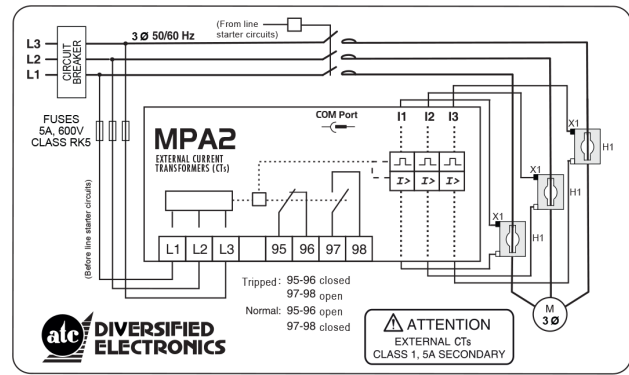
L3
L2
L1
CIRCUIT BREAKER
3 Ø 50/60 Hz
(From line starter circuits)
FUSES 5A, 600V CLASS RK5
(Before line starter circuits)
MPA2
EXTERNAL CURRENT TRANSFORMERS (CTs)
COM Port
I1
I2
I3
I>
I>
I>
X1
H1
X1
H1
X1
H1
L1
L2
L3
95
96
97
98
Tripped: 95-96 closed
97-98 open
Normal: 95-96 open
97-98 closed
M
3 Ø
atc DIVERSIFIED ELECTRONICS
⚠ ATTENTION
EXTERNAL CTs
CLASS 1, 5A SECONDARY